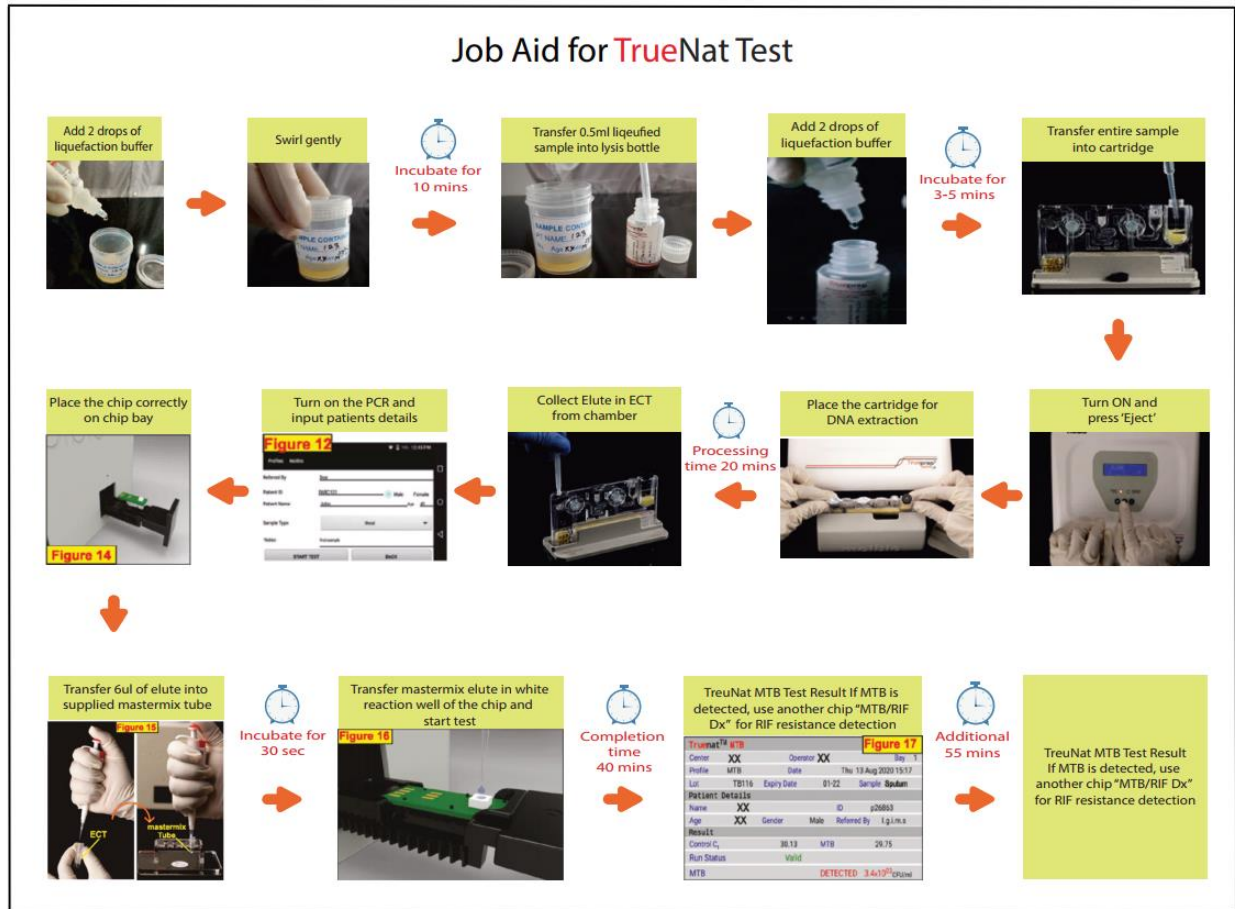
Job Aid for TrueNat Test

Add 2 drops of liquefaction buffer

Swirl gently

Incubate for 10 mins

Transfer 0.5ml liqeufied sample into lysis bottle

Add 2 drops of liquefaction buffer

Incubate for 3-5 mins

Transfer entire sample into cartridge

Turn ON and press 'Eject'

Place the cartridge for DNA extraction

Processing time 20 mins

Collect Elute in ECT from chamber

Turn on the PCR and input patients details

Figure 12

Profiles Profiles

Referred By

Patient ID

Male Female

Patient Name

Sample Type

Notes

START TEST

BACK

Place the chip correctly on chip bay

Figure 14

Transfer 6ul of elute into supplied mastermix tube

Figure 15

ECT

mastermix Tube

Incubate for 30 sec

Transfer mastermix elute in white reaction well of the chip and start test

Figure 16

Completion time 40 mins

TreuNat MTB Test Result If MTB is detected, use another chip "MTB/RIF Dx" for RIF resistance detection

Figure 17

| Truenat™ MTB | | | | |
|---|---|---|---|---|
| Center | XX | Operator | XX | Bay 1 |
| Profile | MTB | Date | Thu 13 Aug 2020 15:17 | |
| Lot | TB116 | Expiry Date | 01-22 | Sample Sputum |
| Patient Details | | | | |
| Name | XX | ID | p26853 | |
| Age | XX | Gender | Male | Referred By l.g.i.m.s |
| Result | | | | |
| Control $C_t$ | 30.13 | MTB | 29.75 | |
| Run Status | Valid | | | |
| MTB | | DETECTED | $3.4x10^{03}$ CFU/ml | |

Additional 55 mins

TreuNat MTB Test Result If MTB is detected, use another chip "MTB/RIF Dx" for RIF resistance detection